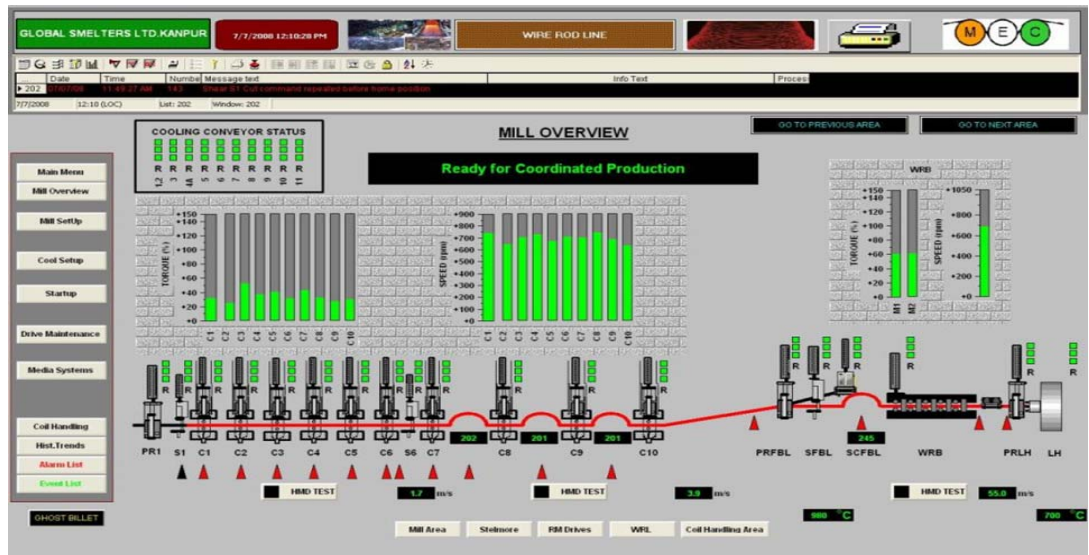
GLOBAL SMELTERS LTD.KANPUR

7/7/2008 12:10:28 PM

WIRE ROD LINE

M E C

| | Date | Time | Number | Message text | Info Text | Process |
|---|---|---|---|---|---|---|
| 202 | 07/07/08 | 11:49:27 AM | 143 | Shear S1 Cut command repeated before home position | | |

7/7/2008 12:10 (LOC) List: 202 Window: 202

COOLING CONVEYOR STATUS

R R R R R R R R R R R
1,2 3 4,5 5 6 7 8 9 10 11

MILL OVERVIEW

GO TO PREVIOUS AREA

GO TO NEXT AREA

Ready for Coordinated Production

Main Menu
Mill Overview
Mill SetUp
Cool Setup
Startup
Drive Maintenance
Media Systems
Coil Handling
Hist.Trends
Alarm List
Event List

TORQUE (%)
+150 +140 +120 +100 +80 +60 40 20 +0
C1 C2 C3 C4 C5 C6 C7 C8 C9 C10

SPEED (rpm)
+900 +800 +700 +600 +500 +400 +300 +200 +100 +0
C1 C2 C3 C4 C5 C6 C7 C8 C9 C10

WRB
TORQUE (%)
+150 +140 +120 +100 +80 +60 +40 +20 +0
M1 M2
SPEED (rpm)
+1050 +800 +600 +400 +200 +0

R R R R R R R R R R R R R

202 201 201 245

PR1 S1 C1 C2 C3 C4 C5 C6 S6 C7 C8 C9 C10 PRFBL SFBL SCFBL WRB PRLH LH

HMD TEST 1.7 m/s
HMD TEST 3.9 m/s
HMD TEST 55.0 m/s

980 °C
700 °C

GHOST BILLET

Mill Area Stelmore RM Drives WRL Coil Handling Area